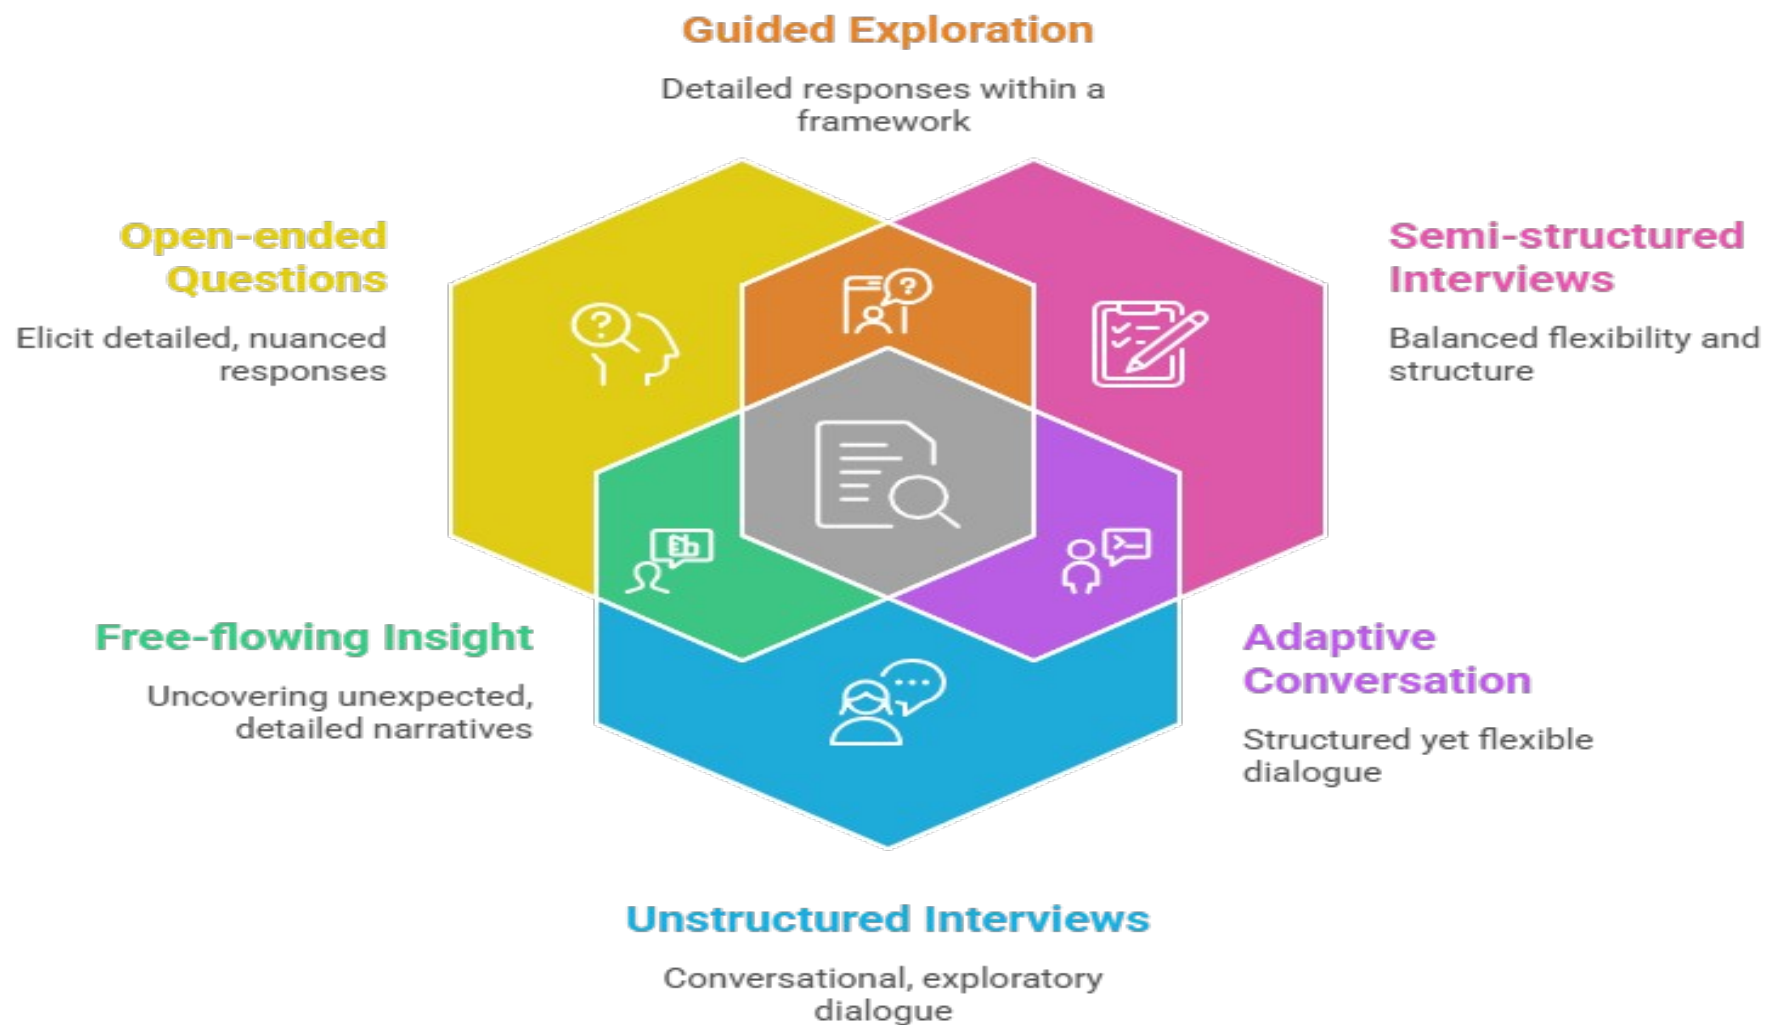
Guided Exploration

Detailed responses within a framework

Open-ended Questions

Elicit detailed, nuanced responses

Semi-structured Interviews

Balanced flexibility and structure

Free-flowing Insight

Uncovering unexpected, detailed narratives

Adaptive Conversation

Structured yet flexible dialogue

Unstructured Interviews

Conversational, exploratory dialogue